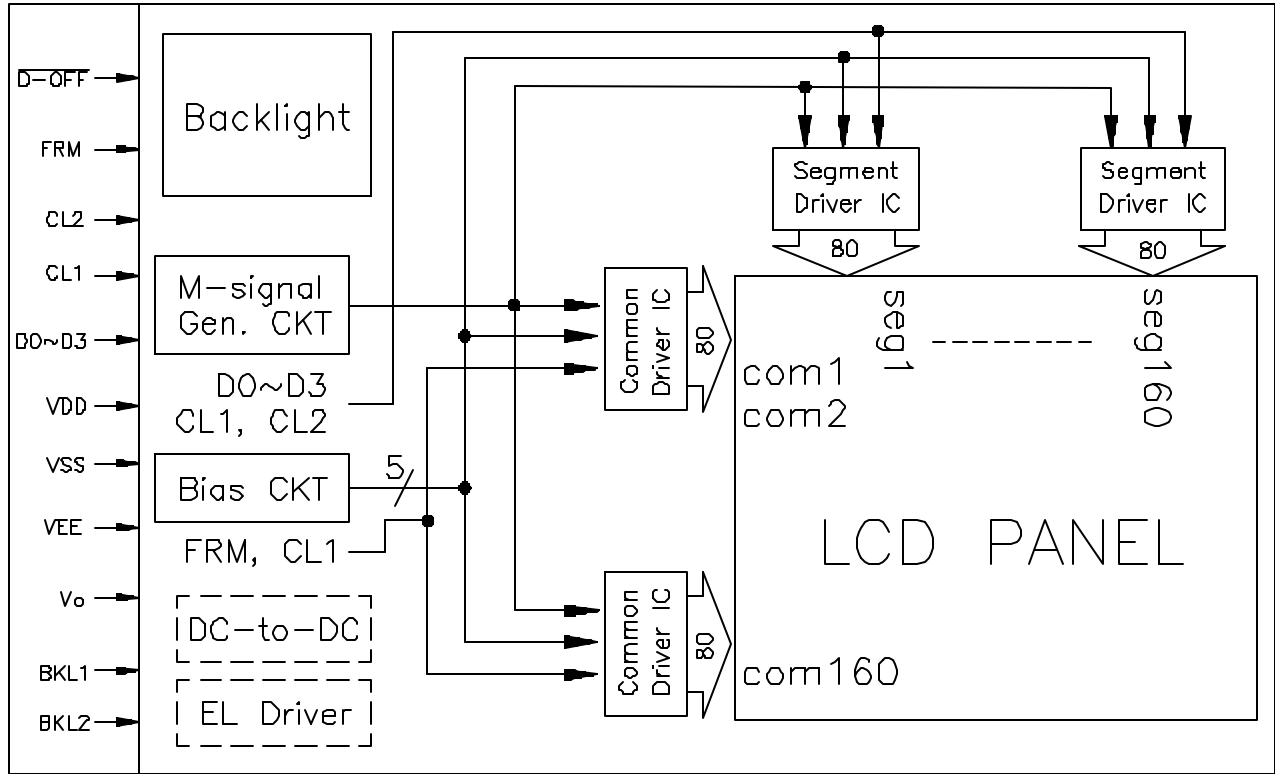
$\overline{D-OFF}$
FRM
CL2
CL1
D0~D3
VDD
VSS
VEE
Vo
BKL1
BKL2

Backlight

M-signal Gen. CKT

D0~D3
CL1, CL2

Bias CKT

5

FRM, CL1

DC-to-DC

EL Driver

Segment Driver IC

80

Segment Driver IC

80

Common Driver IC

80

Common Driver IC

80

seg1 -------- seg160

com1
com2

LCD PANEL

com160